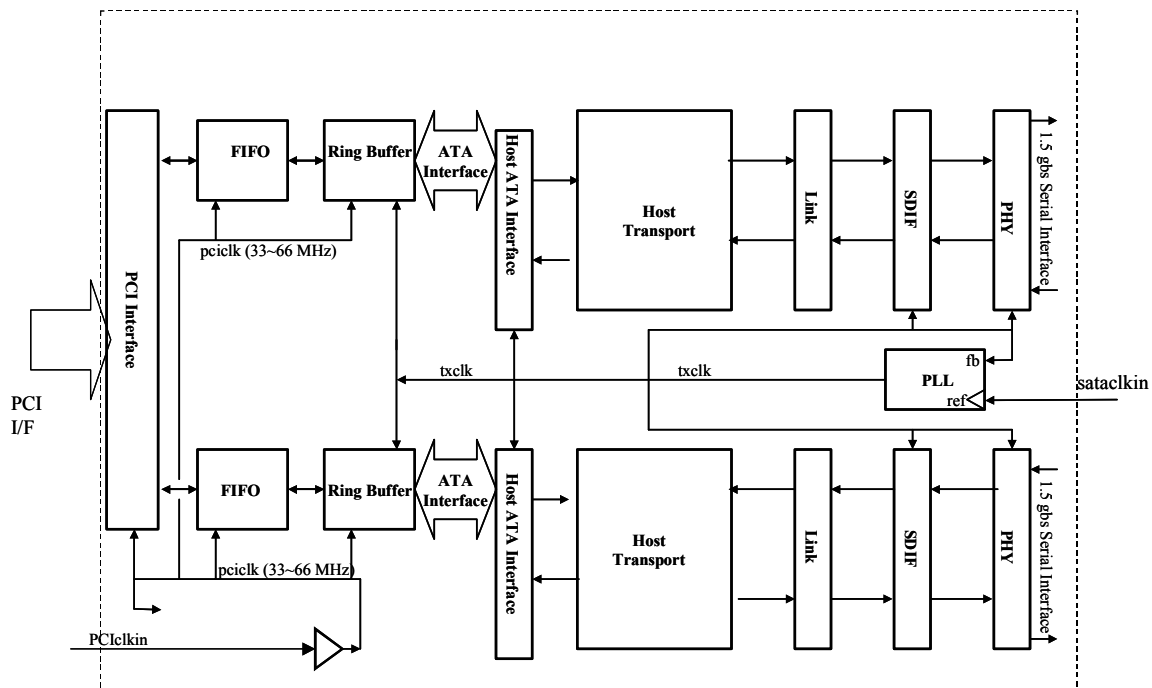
PCI Interface

FIFO

Ring Buffer

ATA Interface

Host ATA Interface

Host Transport

Link

SDIF

PHY

1.5 gbs Serial Interface

pciclk (33~66 MHz)

txclk

txclk

fb

PLL

ref

sataclkin

PCI I/F

FIFO

Ring Buffer

ATA Interface

Host ATA Interface

Host Transport

Link

SDIF

PHY

1.5 gbs Serial Interface

pciclk (33~66 MHz)

PCIclkin